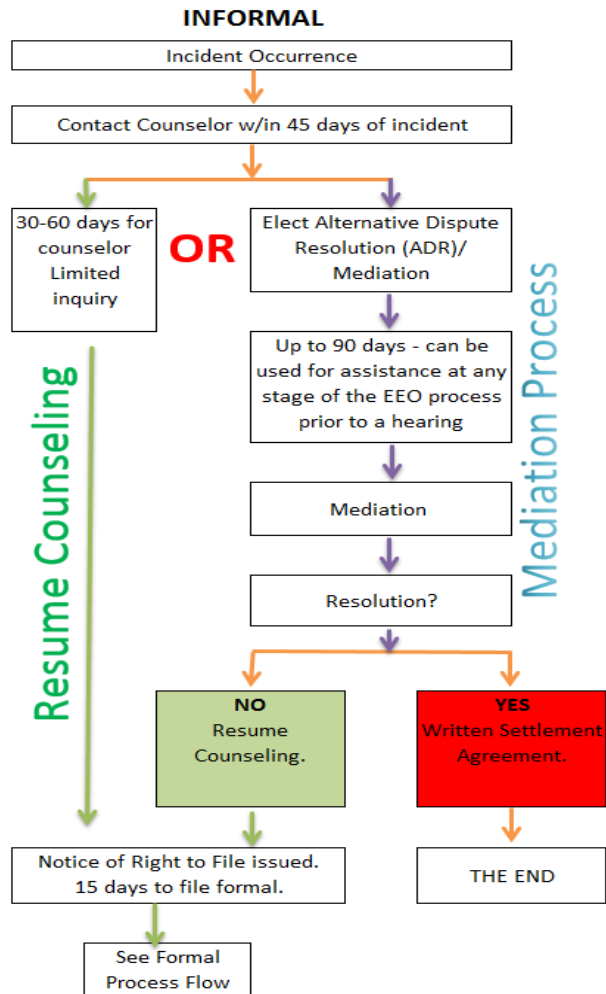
INFORMAL

Incident Occurrence

Contact Counselor w/in 45 days of incident

30-60 days for counselor Limited inquiry

OR

Elect Alternative Dispute Resolution (ADR)/ Mediation

Resume Counseling

Up to 90 days - can be used for assistance at any stage of the EEO process prior to a hearing

Mediation Process

Mediation

Resolution?

NO
Resume Counseling.

YES
Written Settlement Agreement.

Notice of Right to File issued. 15 days to file formal.

THE END

See Formal Process Flow